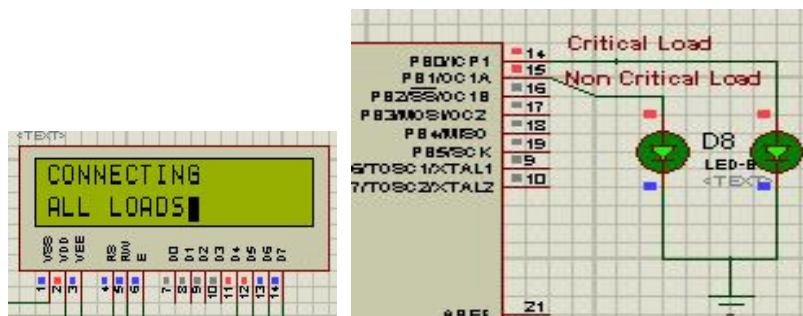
<TEXT>

CONNECTING
ALL LOADS

VSS VDD VEE RS RW E D0 D1 D2 D3 D4 D5 D6 D7

1 2 3 4 5 6 7 8 9 10 11 12 13 14

PB0/ICP1
PB1/OC1A
PB2/SS/OC1B
PB3/MOSI/OC2
PB4/MISO
PB5/SCK
6/TOSC1/XTAL1
7/TOSC2/XTAL2

14
15
16
17
18
19
9
10

Critical Load
Non Critical Load

D8
LED-B
<TEXT>

AREF
21